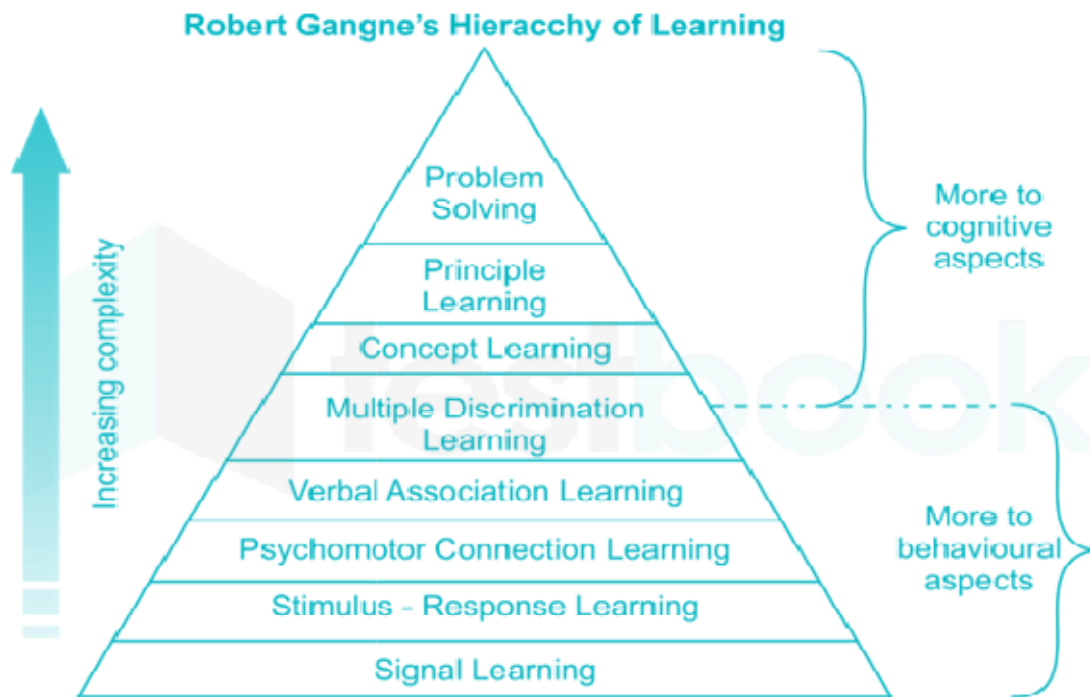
Robert Gangne's Hieracchy of Learning

Increasing complexity

Problem Solving

Principle Learning

Concept Learning

Multiple Discrimination Learning

Verbal Association Learning

Psychomotor Connection Learning

Stimulus - Response Learning

Signal Learning

More to cognitive aspects

More to behavioural aspects

testbook